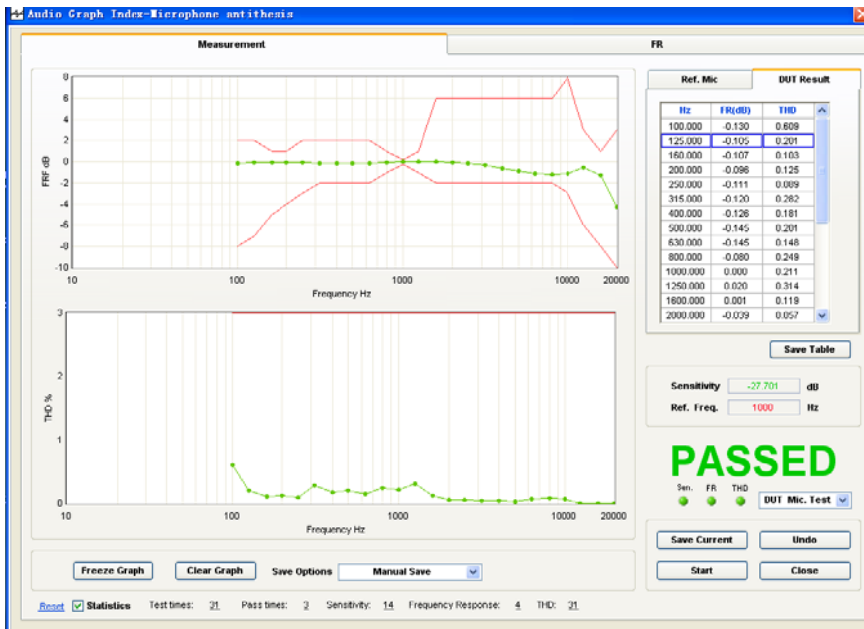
Audio Graph Index-Microphone antithesis

Measurement

FR

8
6
4
2
0
-2
-4
-6
-8
-10

FRF dB

10
100
1000
10000
20000

Frequency Hz

3
2
1
0

THD %

10
100
1000
10000
20000

Frequency Hz

Ref. Mic

DUT Result

| Hz | FR(dB) | THD |
|---|---|---|
| 100.000 | -0.130 | 0.609 |
| 125.000 | -0.105 | 0.201 |
| 160.000 | -0.107 | 0.103 |
| 200.000 | -0.096 | 0.125 |
| 250.000 | -0.111 | 0.089 |
| 315.000 | -0.120 | 0.282 |
| 400.000 | -0.126 | 0.181 |
| 500.000 | -0.145 | 0.201 |
| 630.000 | -0.145 | 0.148 |
| 800.000 | -0.080 | 0.249 |
| 1000.000 | 0.000 | 0.211 |
| 1250.000 | 0.020 | 0.314 |
| 1600.000 | 0.001 | 0.119 |
| 2000.000 | -0.039 | 0.057 |

Save Table

Sensitivity -27.701 dB

Ref. Freq. 1000 Hz

PASSED

Sen. FR THD

DUT Mic. Test

Save Current

Undo

Start

Close

Freeze Graph

Clear Graph

Save Options Manual Save

Reset Statistics Test times: 31 Pass times: 3 Sensitivity: 14 Frequency Response: 4 THD: 31